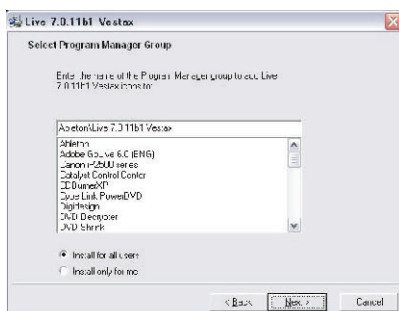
Live 7.0.11b1 Vestax

Select Program Manager Group

Enter the name of the Program Manager group to add Live 7.0.11b1 Vestax icons to:

Ableton\Live 7.0.11b1 Vestax

Ableton
Adobe Gamma 6.0 (ENG)
Canon iP4500 series
Catalyst Control Center
CDBurnerXP
Cyber Link PowerDVD
DigiDesign
DVD Decrypter
DVD Shrink

Install for all users
Install only for me

< Back
Next >
Cancel